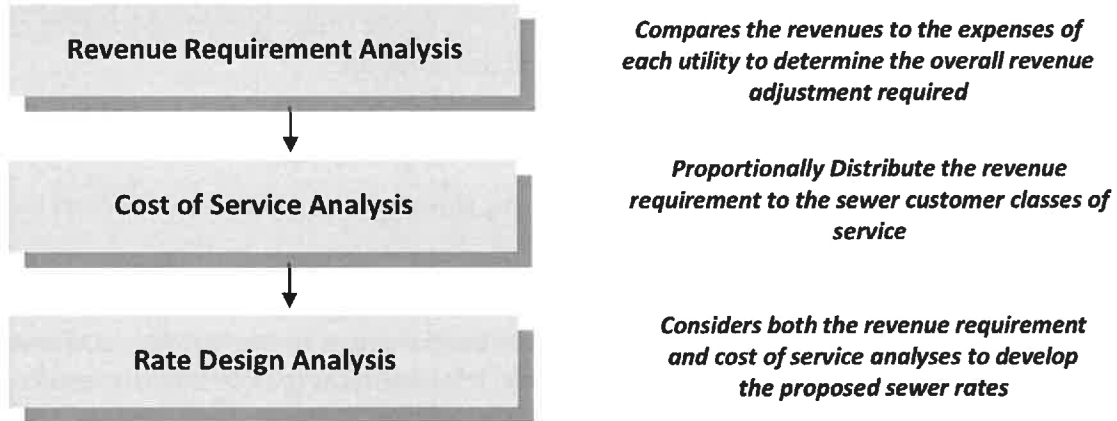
Revenue Requirement Analysis

Compares the revenues to the expenses of each utility to determine the overall revenue adjustment required

Cost of Service Analysis

Proportionally Distribute the revenue requirement to the sewer customer classes of service

Rate Design Analysis

Considers both the revenue requirement and cost of service analyses to develop the proposed sewer rates